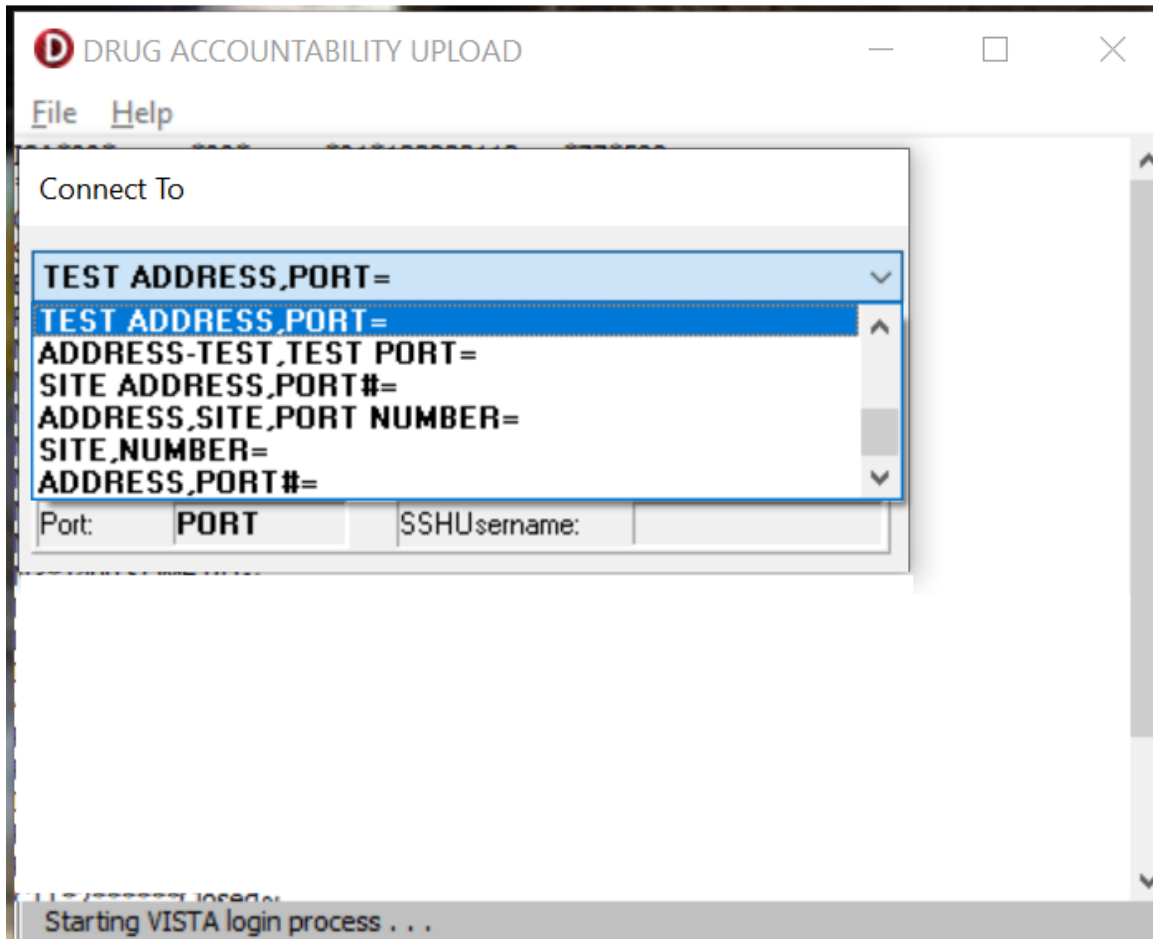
DRUG ACCOUNTABILITY UPLOAD

File Help

Connect To

TEST ADDRESS,PORT=

TEST ADDRESS,PORT=
ADDRESS-TEST,TEST PORT=
SITE ADDRESS,PORT#=
ADDRESS,SITE,PORT NUMBER=
SITE,NUMBER=
ADDRESS,PORT#=

Port: PORT SSHUsername:

Starting VISTA login process . . .